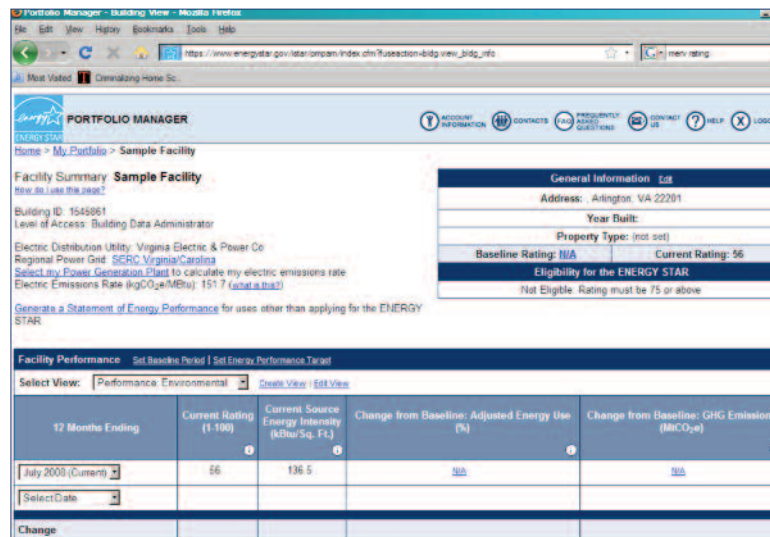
Portfolio Manager - Building View - Mozilla Firefox

File Edit View History Bookmarks Tools Help

https://www.energystar.gov/istar/pmpam/index.cfm?fuseaction=bldg.view_bldg_info

merv rating

Most Visited Criminalizing Home Sc...

ENERGY STAR

PORTFOLIO MANAGER

ACCOUNT INFORMATION CONTACTS FAQ FREQUENTLY ASKED QUESTIONS CONTACT US HELP LOG

Home > My Portfolio > Sample Facility

Facility Summary Sample Facility
How do I use this page?

Building ID: 1545861
Level of Access: Building Data Administrator

Electric Distribution Utility: Virginia Electric & Power Co
Regional Power Grid: SERC Virginia/Carolina
Select my Power Generation Plant to calculate my electric emissions rate
Electric Emissions Rate (kgCO$_2$e/MBtu): 151.7 (what is this?)

Generate a Statement of Energy Performance for uses other than applying for the ENERGY STAR

| General Information Edit | |
|---|---|
| Address: Arlington, VA 22201 | |
| Year Built: | |
| Property Type: (not set) | |
| Baseline Rating: N/A | Current Rating: 56 |
| Eligibility for the ENERGY STAR | |
| Not Eligible. Rating must be 75 or above | |

Facility Performance Set Baseline Period | Set Energy Performance Target

Select View: Performance: Environmental Create View | Edit View

| 12 Months Ending | Current Rating (1-100) | Current Source Energy Intensity (kBtu/Sq. Ft.) | Change from Baseline: Adjusted Energy Use (%) | Change from Baseline: GHG Emission (MtCO$_2$e) |
|---|---|---|---|---|
| July 2009 (Current) | 56 | 136.5 | N/A | N/A |
| Select Date | | | | |

Change